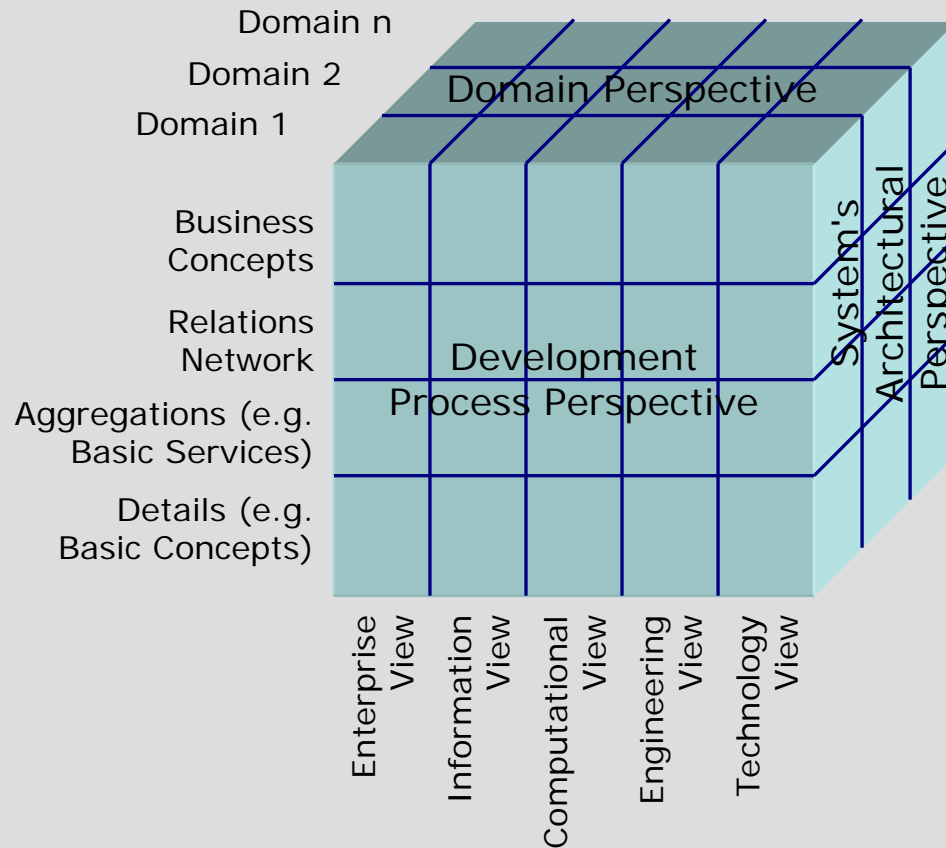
Domain n
Domain 2
Domain 1
Domain Perspective

Business Concepts
Relations Network
Aggregations (e.g. Basic Services)
Details (e.g. Basic Concepts)

Development Process Perspective

System's Architectural Perspective

Enterprise View
Information View
Computational View
Engineering View
Technology View